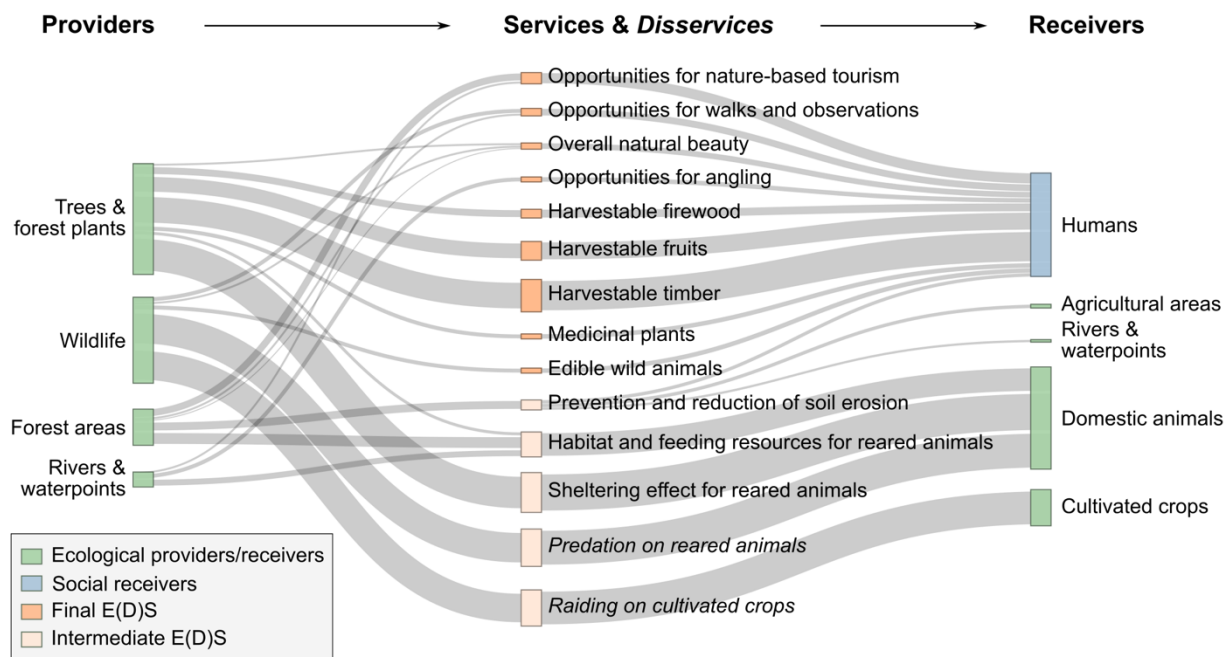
Providers

Services & *Disservices*

Receivers

Trees & forest plants

Wildlife

Forest areas

Rivers & waterpoints

Opportunities for nature-based tourism

Opportunities for walks and observations

Overall natural beauty

Opportunities for angling

Harvestable firewood

Harvestable fruits

Harvestable timber

Medicinal plants

Edible wild animals

Prevention and reduction of soil erosion

Habitat and feeding resources for reared animals

Sheltering effect for reared animals

*Predation on reared animals*

*Raiding on cultivated crops*

Humans

Agricultural areas

Rivers & waterpoints

Domestic animals

Cultivated crops

Ecological providers/receivers

Social receivers

Final E(D)S

Intermediate E(D)S